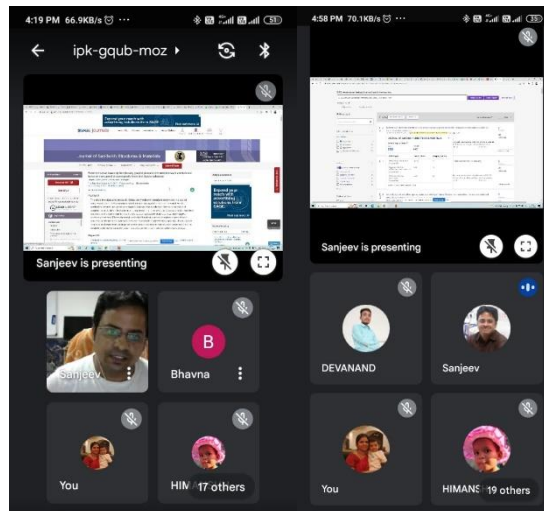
4:19 PM 66.9KB/s

ipk-gqub-moz

Journal of Sanskrit Structures & Materials

Sanjeev is presenting

B

Sanjeev

Bhavna

You

HIM

17 others

4:58 PM 70.1KB/s

Sanjeev is presenting

DEVANAND

Sanjeev

You

HIMANS

19 others